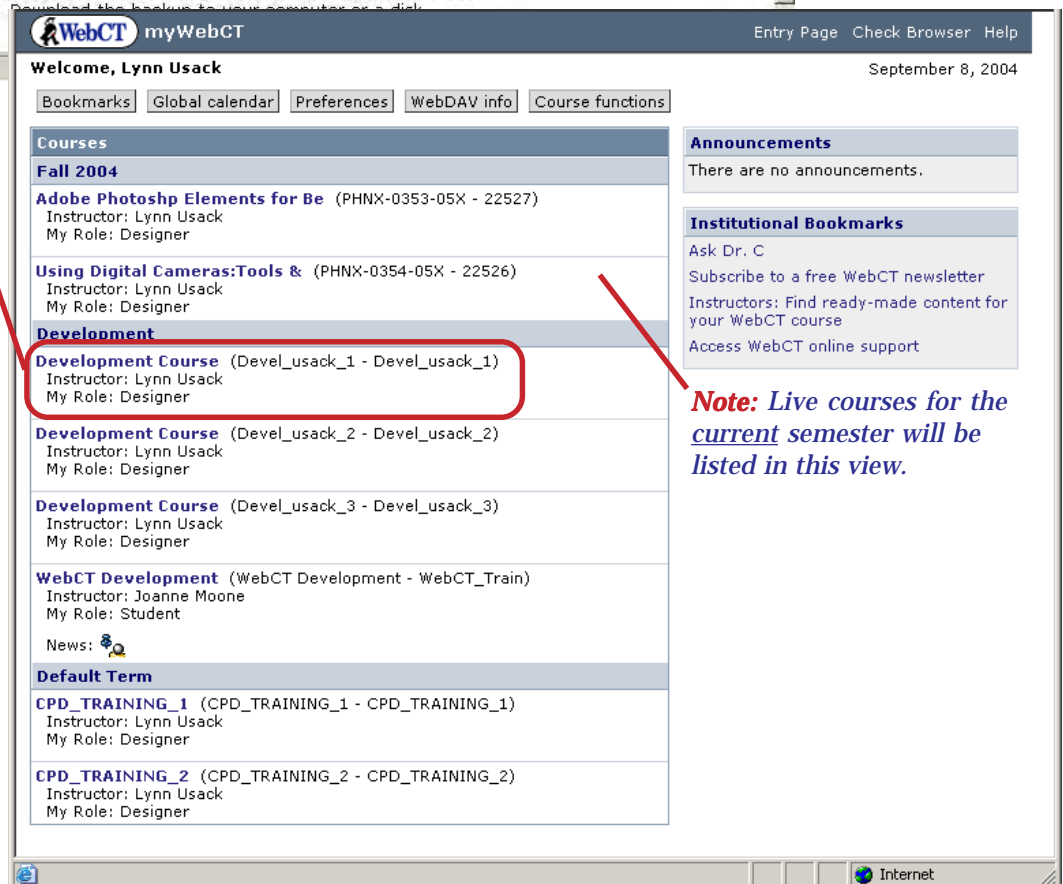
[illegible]

WebCT myWebCT

Entry Page Check Browser Help

Welcome, Lynn Usack

September 8, 2004

Bookmarks Global calendar Preferences WebDAV info Course functions

Courses

Fall 2004

Adobe Photoshp Elements for Be (PHNX-0353-05X - 22527)
Instructor: Lynn Usack
My Role: Designer

Using Digital Cameras:Tools & (PHNX-0354-05X - 22526)
Instructor: Lynn Usack
My Role: Designer

Development

Development Course (Devel_usack_1 - Devel_usack_1)
Instructor: Lynn Usack
My Role: Designer

Development Course (Devel_usack_2 - Devel_usack_2)
Instructor: Lynn Usack
My Role: Designer

Development Course (Devel_usack_3 - Devel_usack_3)
Instructor: Lynn Usack
My Role: Designer

WebCT Development (WebCT Development - WebCT_Train)
Instructor: Joanne Moone
My Role: Student

News:

Default Term

CPD_TRAINING_1 (CPD_TRAINING_1 - CPD_TRAINING_1)
Instructor: Lynn Usack
My Role: Designer

CPD_TRAINING_2 (CPD_TRAINING_2 - CPD_TRAINING_2)
Instructor: Lynn Usack
My Role: Designer

Announcements

There are no announcements.

Institutional Bookmarks

Ask Dr. C

Subscribe to a free WebCT newsletter

Instructors: Find ready-made content for your WebCT course

Access WebCT online support

Note: Live courses for the current semester will be listed in this view.

Internet